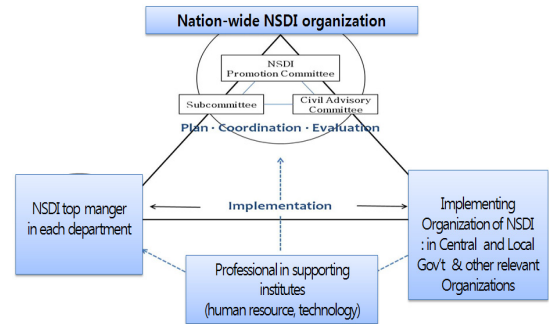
Nation-wide NSDI organization

NSDI Promotion Committee

Subcommittee

Civil Advisory Committee

Plan · Coordination · Evaluation

NSDI top manger in each department

Implementation

Implementing Organization of NSDI : in Central and Local Gov't & other relevant Organizations

Professional in supporting institutes (human resource, technology)